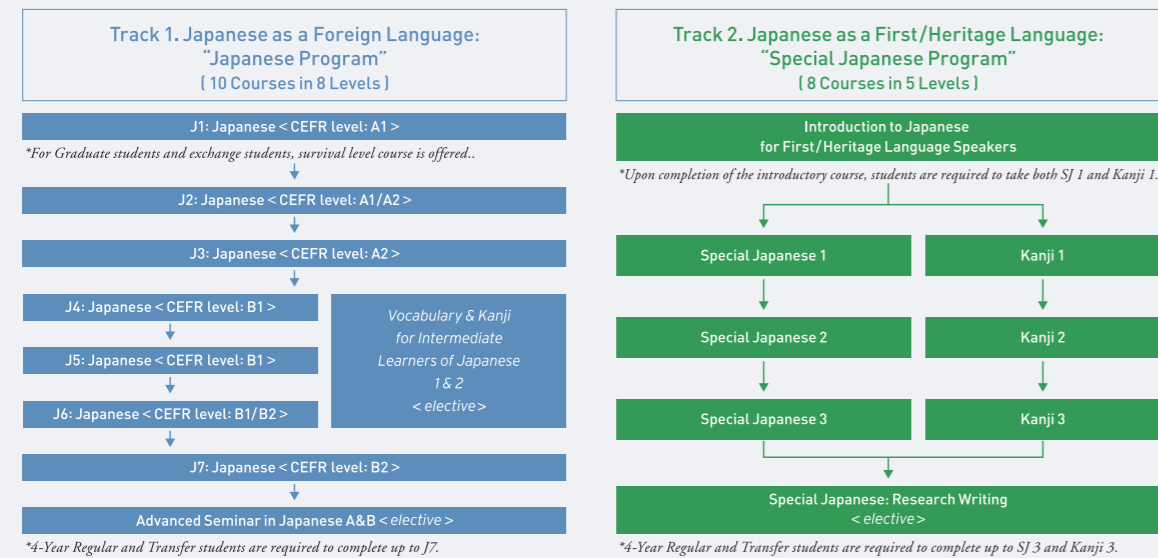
Track 1. Japanese as a Foreign Language:
"Japanese Program"
( 10 Courses in 8 Levels )

J1: Japanese < CEFR level: A1 >

*For Graduate students and exchange students, survival level course is offered..

J2: Japanese < CEFR level: A1/A2 >

J3: Japanese < CEFR level: A2 >

J4: Japanese < CEFR level: B1 >

J5: Japanese < CEFR level: B1 >

J6: Japanese < CEFR level: B1/B2 >

Vocabulary & Kanji for Intermediate Learners of Japanese 1 & 2 < elective >

J7: Japanese < CEFR level: B2 >

Advanced Seminar in Japanese A&B < elective >

*4-Year Regular and Transfer students are required to complete up to J7.

Track 2. Japanese as a First/Heritage Language:
"Special Japanese Program"
( 8 Courses in 5 Levels )

Introduction to Japanese for First/Heritage Language Speakers

*Upon completion of the introductory course, students are required to take both SJ 1 and Kanji 1.

Special Japanese 1

Kanji 1

Special Japanese 2

Kanji 2

Special Japanese 3

Kanji 3

Special Japanese: Research Writing < elective >

*4-Year Regular and Transfer students are required to complete up to SJ 3 and Kanji 3.